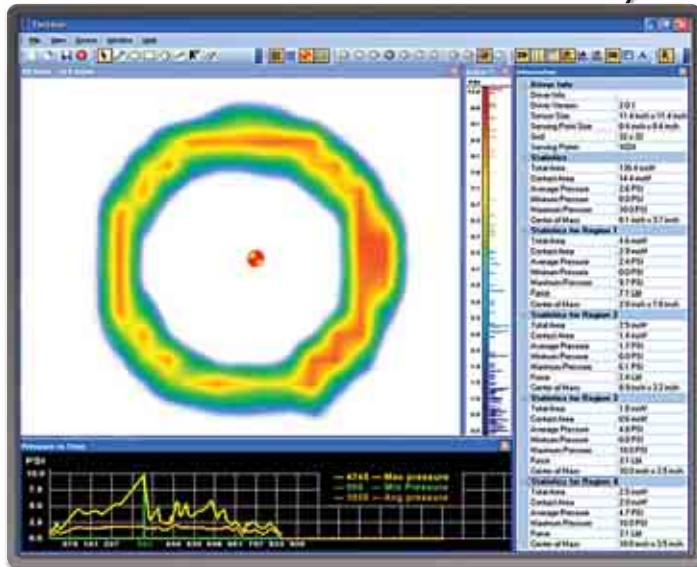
Pressure vs Time

PSI

10.0

7.5

5.0

2.5

0.0

Max pressure

Min Pressure

Avg pressure

Statistics

Total Area

Contact Area

Average Pressure

Minimum Pressure

Maximum Pressure

Center of Mass

Statistics for Region 1

Statistics for Region 2

Statistics for Region 3

Statistics for Region 4

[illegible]